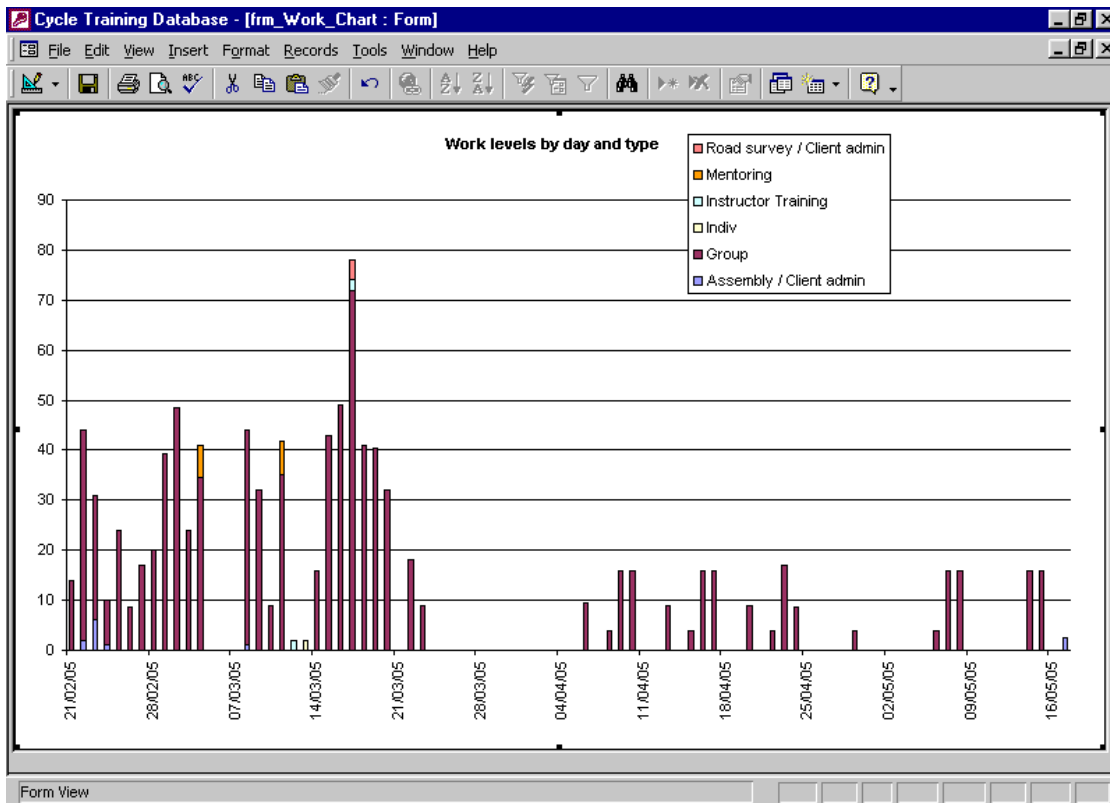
Cycle Training Database - [frm_Work_Chart : Form]

File Edit View Insert Format Records Tools Window Help

Work levels by day and type

Road survey / Client admin
Mentoring
Instructor Training
Indiv
Group
Assembly / Client admin

90
80
70
60
50
40
30
20
10
0

21/02/05
28/02/05
07/03/05
14/03/05
21/03/05
28/03/05
04/04/05
11/04/05
18/04/05
25/04/05
02/05/05
09/05/05
16/05/05

Form View